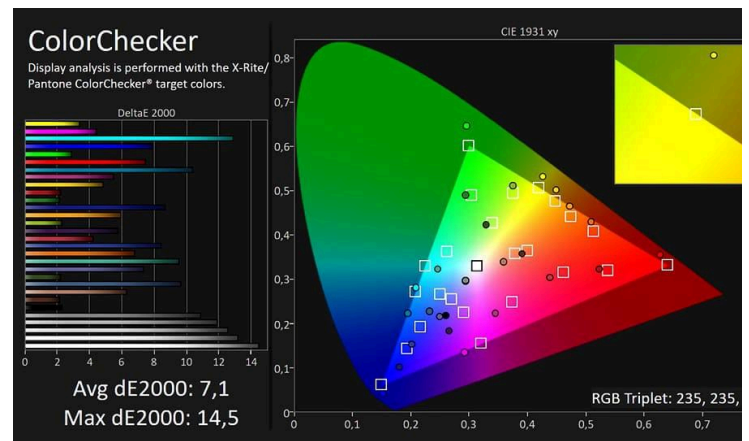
ColorChecker

Display analysis is performed with the X-Rite/ Pantone ColorChecker® target colors.

DeltaE 2000

0 2 4 6 8 10 12 14

Avg dE2000: 7,1

Max dE2000: 14,5

CIE 1931 xy

0,8
0,7
0,6
0,5
0,4
0,3
0,2
0,1
0

0 0,1 0,2 0,3 0,4 0,5 0,6 0,7

RGB Triplet: 235, 235,